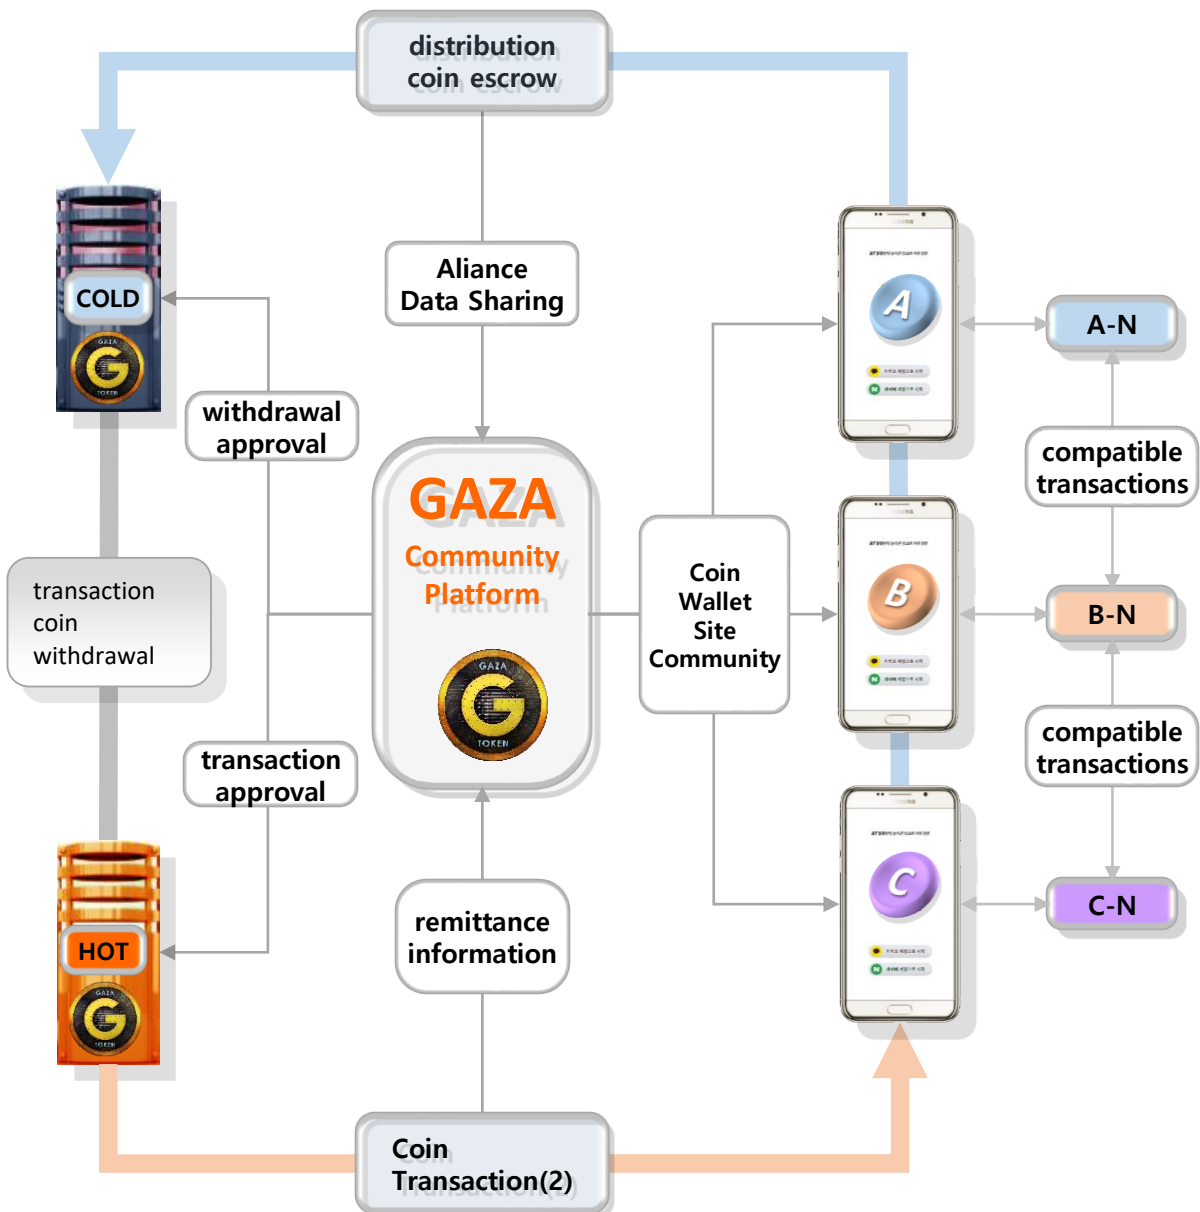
distribution coin escrow

COLD

GAZA TOKEN

Aliance Data Sharing

withdrawal approval

transaction coin withdrawal

GAZA

Community Platform

GAZA TOKEN

transaction approval

HOT

GAZA TOKEN

remittance information

Coin Transaction(2)

Coin Wallet Site Community

A

B

C

A-N

compatible transactions

B-N

compatible transactions

C-N